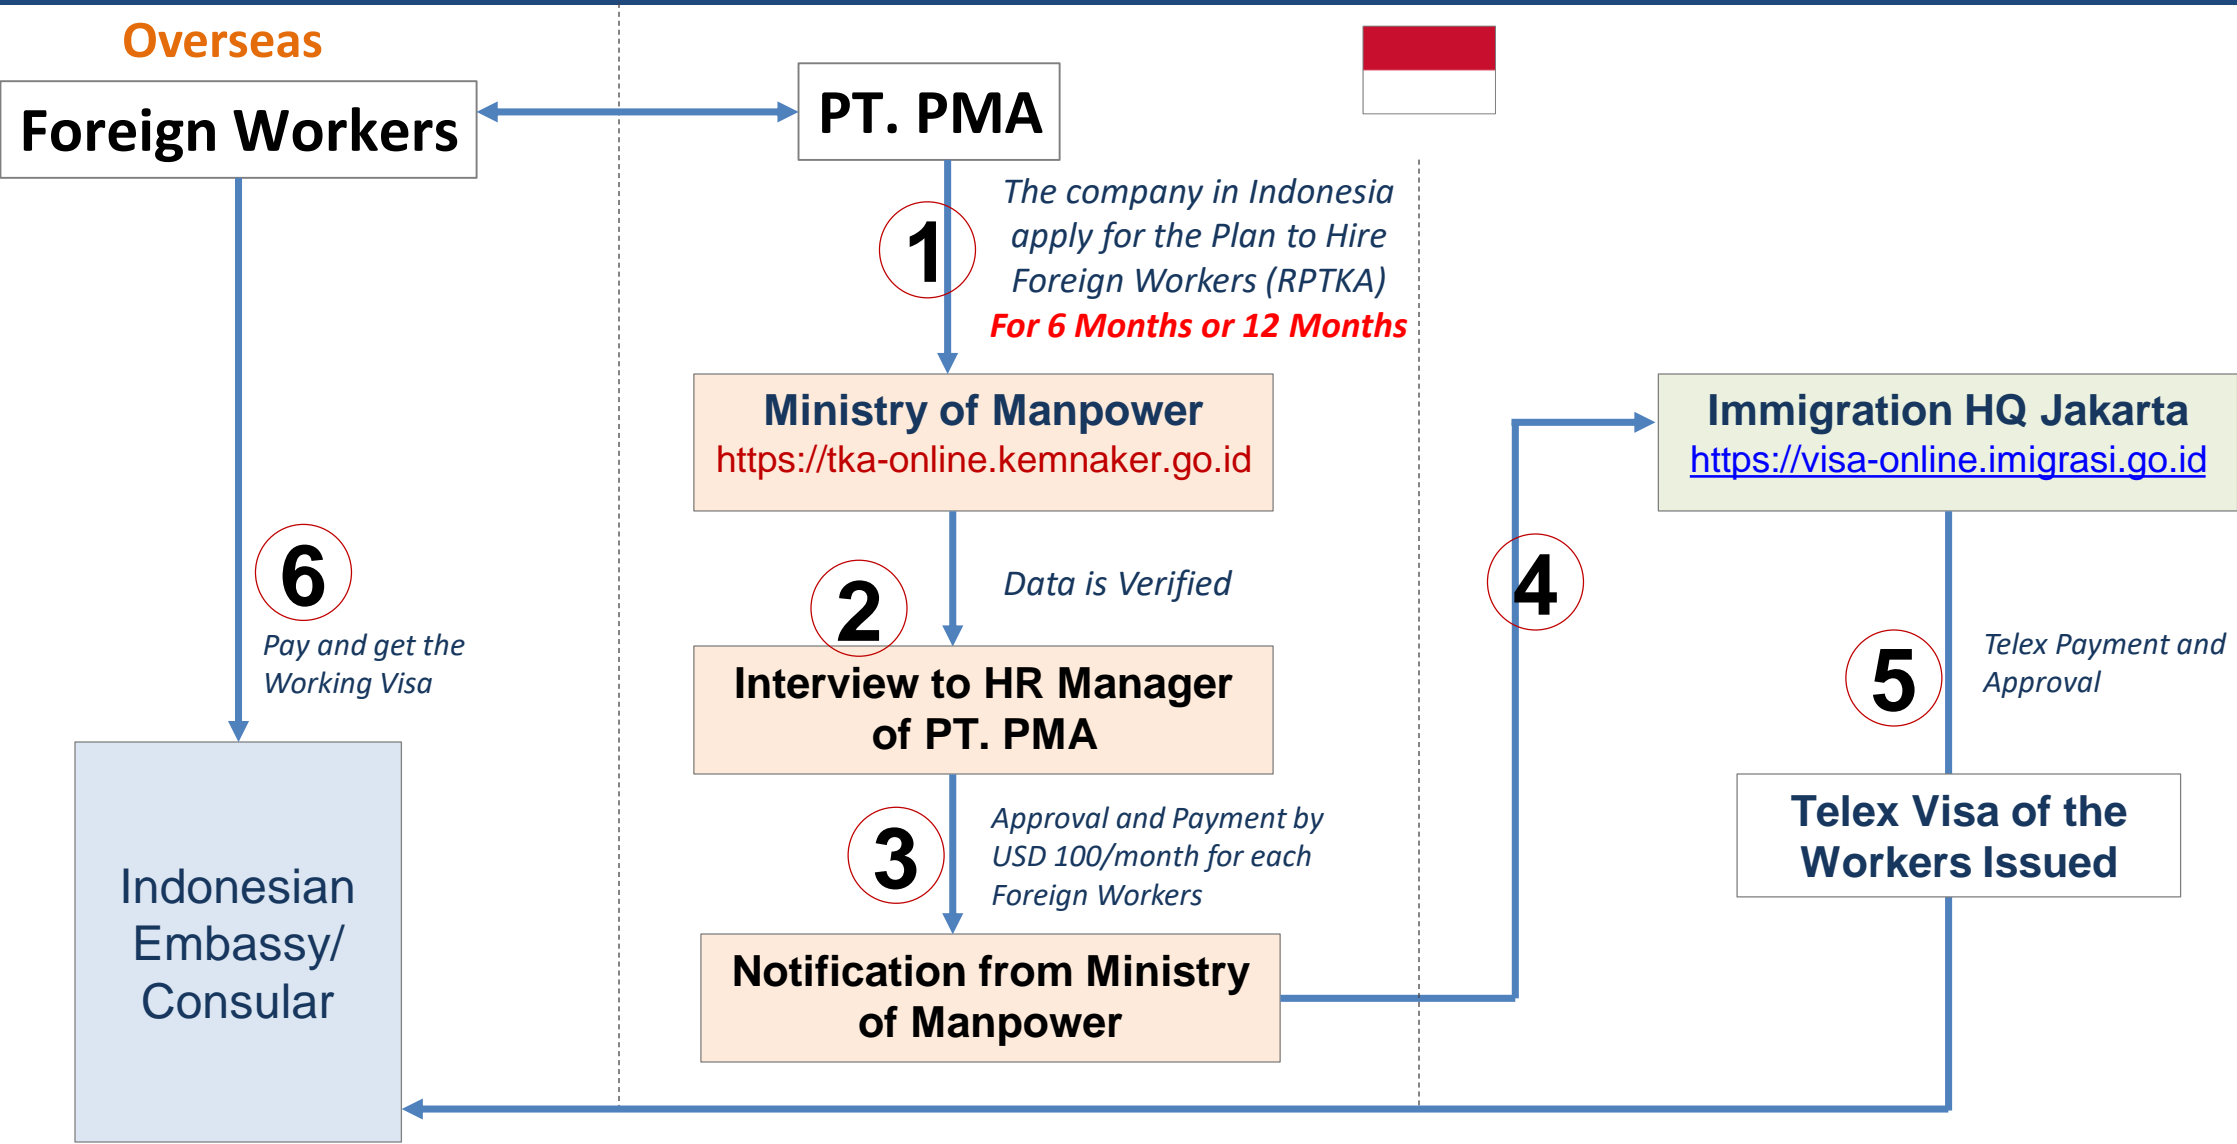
Overseas

Foreign Workers

PT. PMA

1

The company in Indonesia apply for the Plan to Hire Foreign Workers (RPTKA)
For 6 Months or 12 Months

Ministry of Manpower
https://tka-online.kemnaker.go.id

2

Data is Verified

Interview to HR Manager of PT. PMA

3

Approval and Payment by USD 100/month for each Foreign Workers

Notification from Ministry of Manpower

4

Immigration HQ Jakarta
https://visa-online.imigrasi.go.id

5

Telex Payment and Approval

Telex Visa of the Workers Issued

6

Pay and get the Working Visa

Indonesian Embassy/ Consular